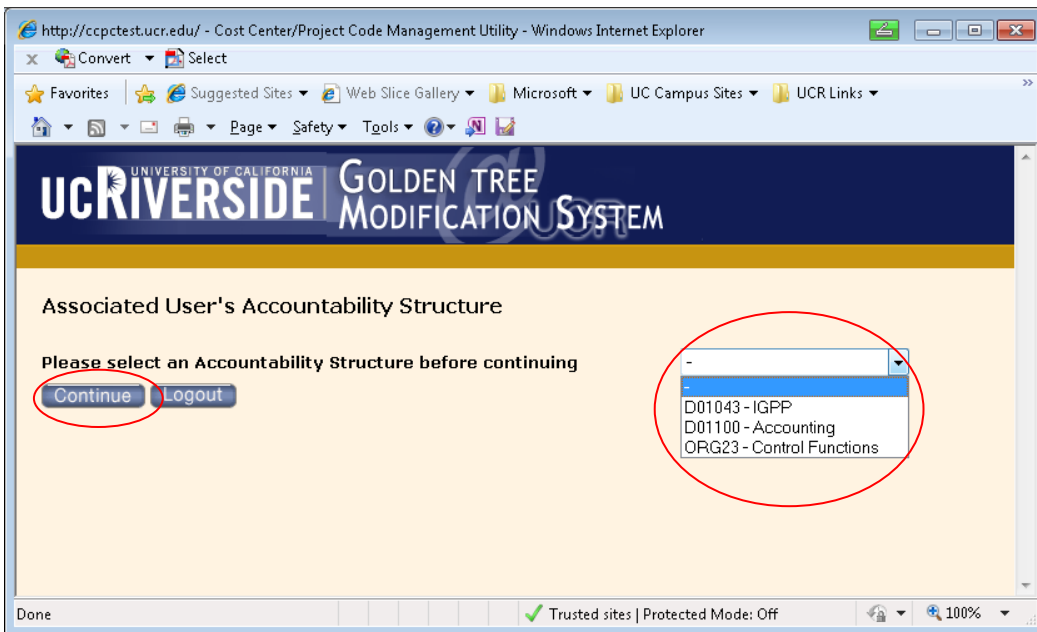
http://ccpctest.ucr.edu/ - Cost Center/Project Code Management Utility - Windows Internet Explorer

Convert Select

Favorites Suggested Sites Web Slice Gallery Microsoft UC Campus Sites UCR Links

Page Safety Tools

UNIVERSITY OF CALIFORNIA UCRIVERSIDE GOLDEN TREE MODIFICATION SYSTEM

Associated User's Accountability Structure

Please select an Accountability Structure before continuing

Continue Logout

-
-
D01043 - IGPP
D01100 - Accounting
ORG23 - Control Functions

Done Trusted sites | Protected Mode: Off 100%